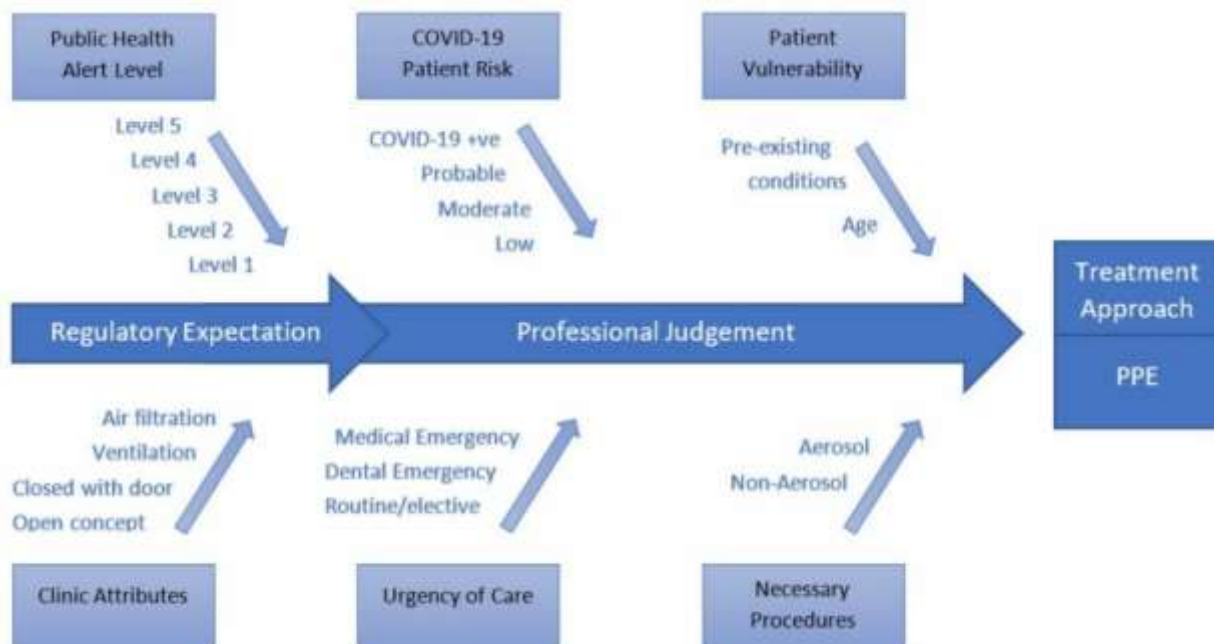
Public Health Alert Level

Level 5
Level 4
Level 3
Level 2
Level 1

COVID-19 Patient Risk

COVID-19 +ve
Probable
Moderate
Low

Patient Vulnerability

Pre-existing conditions
Age

Regulatory Expectation

Professional Judgement

Treatment Approach

PPE

Air filtration
Ventilation
Closed with door
Open concept

Clinic Attributes

Medical Emergency
Dental Emergency
Routine/elective

Urgency of Care

Aerosol
Non-Aerosol

Necessary Procedures